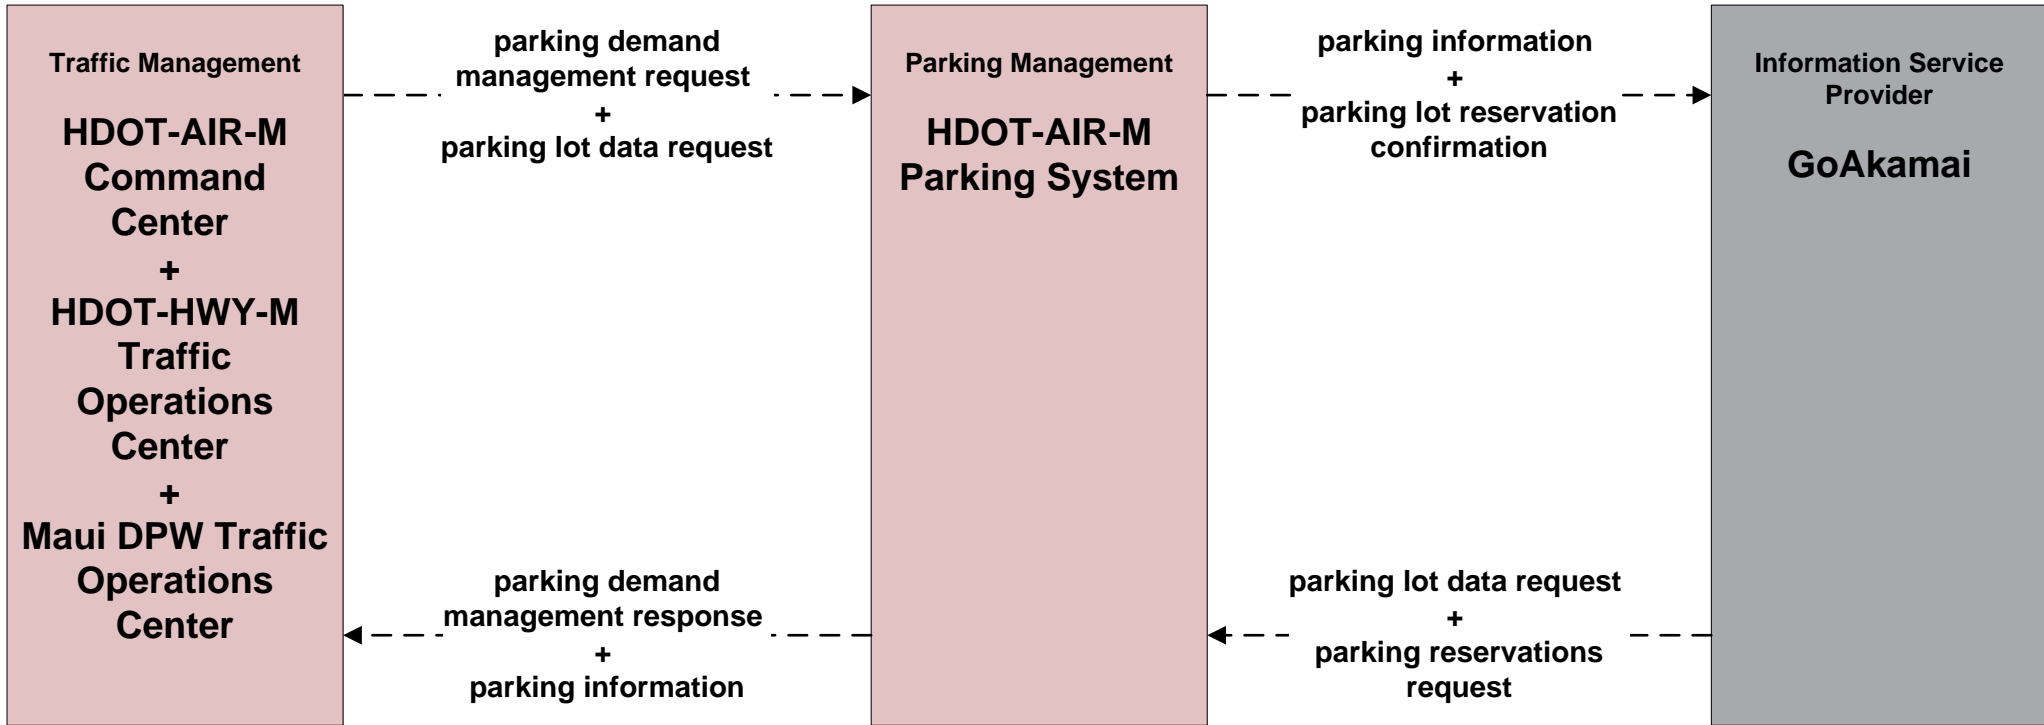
Traffic Management

HDOT-AIR-M Command Center
+
HDOT-HWY-M Traffic Operations Center
+
Maui DPW Traffic Operations Center

parking demand management request
+
parking lot data request

parking demand management response
+
parking information

Parking Management

HDOT-AIR-M Parking System

parking information
+
parking lot reservation confirmation

parking lot data request
+
parking reservations request

Information Service Provider

GoAkamai